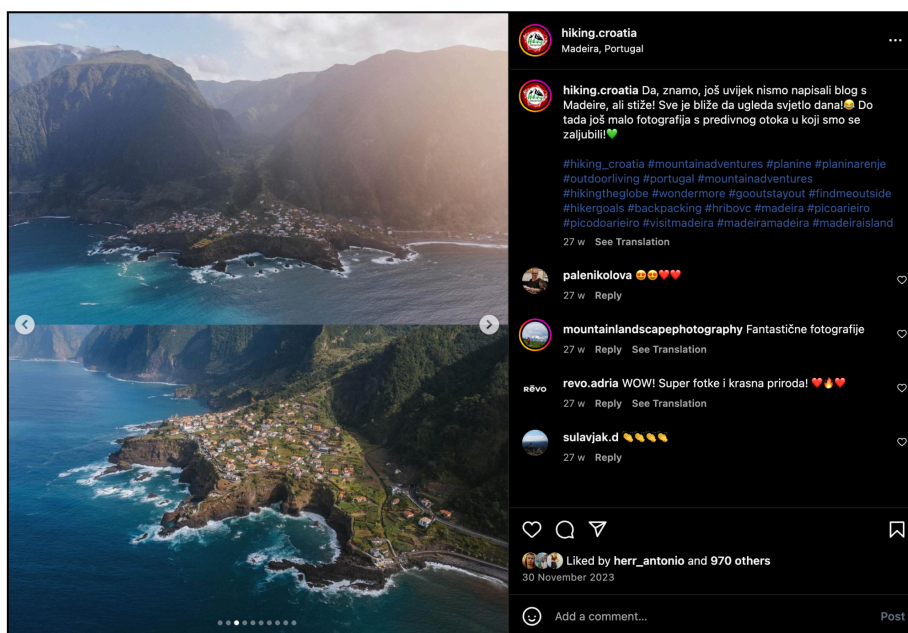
hiking.croatia
Madeira, Portugal

hiking.croatia Da, znamo, još uvijek nismo napisali blog s Madeire, ali stiže! Sve je bliže da ugleda svjetlo dana!😂 Do tada još malo fotografija s predivnog otoka u koji smo se zaljubili!💚

#hiking_croatia #mountainadventures #planine #planinarenje #outdoorliving #portugal #mountainadventures #hikingtheglobe #wondermore #gooutstayout #findmeoutside #hikergoals #backpacking #hribovc #madeira #picoarieiro #picodoarieiro #visitmadeira #madeiramadeira #madeiraisland
27 w See Translation

palenikolova 😍😍❤️❤️
27 w Reply

mountainlandscapephotography Fantastične fotografije
27 w Reply See Translation

revo.adria WOW! Super fotke i krasna priroda! ❤️🔥❤️
27 w Reply See Translation

sulavjak.d 👏👏👏👏
27 w Reply

Liked by herr_antonio and 970 others
30 November 2023

Add a comment...
Post